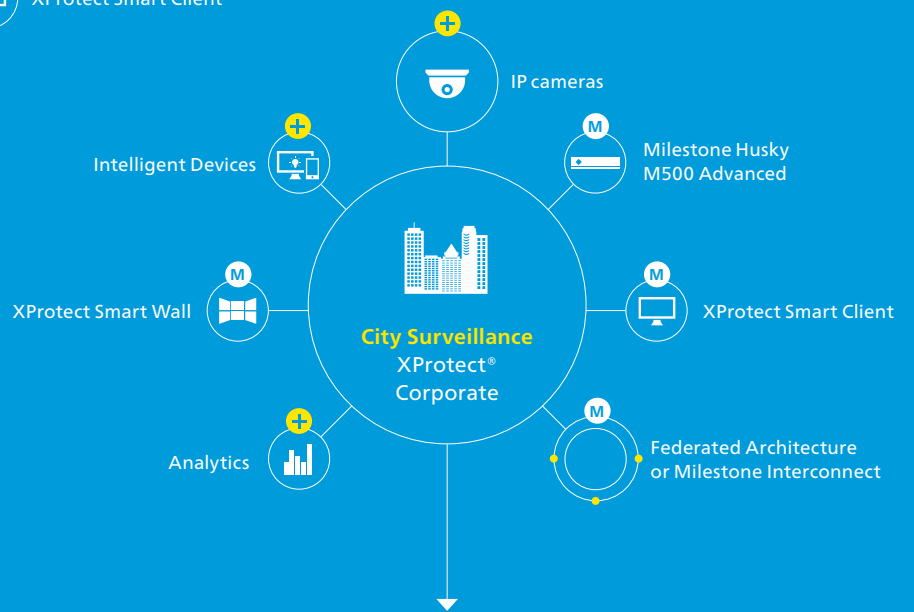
XProtect Smart Client

IP cameras

M

Milestone Husky M500 Advanced

Intelligent Devices

M

XProtect Smart Wall

M

XProtect Smart Client

City Surveillance
XProtect®
Corporate

Analytics

M

Federated Architecture or Milestone Interconnect